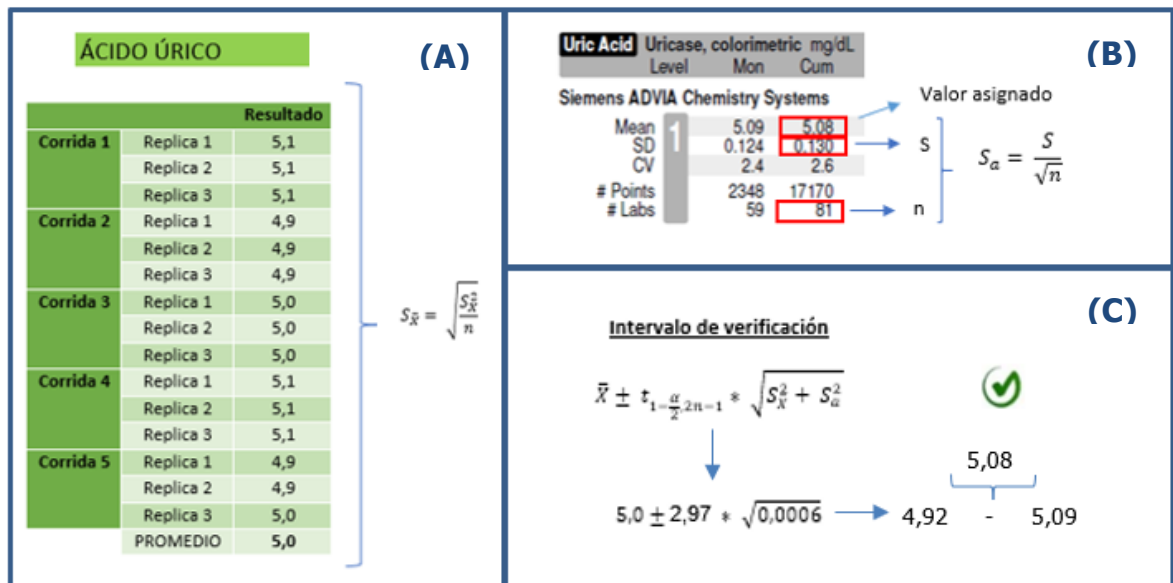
ÁCIDO ÚRICO

(A)

| | | Resultado |
|---|---|---|
| Corrida 1 | Replica 1 | 5,1 |
| | Replica 2 | 5,1 |
| | Replica 3 | 5,1 |
| Corrida 2 | Replica 1 | 4,9 |
| | Replica 2 | 4,9 |
| | Replica 3 | 4,9 |
| Corrida 3 | Replica 1 | 5,0 |
| | Replica 2 | 5,0 |
| | Replica 3 | 5,0 |
| Corrida 4 | Replica 1 | 5,1 |
| | Replica 2 | 5,1 |
| | Replica 3 | 5,1 |
| Corrida 5 | Replica 1 | 4,9 |
| | Replica 2 | 4,9 |
| | Replica 3 | 5,0 |
| | PROMEDIO | 5,0 |

$S_{\bar{X}} = \sqrt{\frac{S_{\bar{X}}^2}{n}}$

(B)

Uric Acid Uricase, colorimetric mg/dL
Level Mon Cum

Siemens ADVIA Chemistry Systems

| | 1 | | |
|---|---|---|---|
| Mean | | 5.09 | 5.08 |
| SD | | 0.124 | 0.130 |
| CV | | 2.4 | 2.6 |
| # Points | | 2348 | 17170 |
| # Labs | | 59 | 81 |

Valor asignado

S

n

$S_a = \frac{S}{\sqrt{n}}$

(C)

Intervalo de verificación

$\bar{X} \pm t_{1-\frac{\alpha}{2},2n-1} * \sqrt{S_{\bar{X}}^2 + S_a^2}$

5,08

$5,0 \pm 2,97 * \sqrt{0,0006}$ 4,92 - 5,09